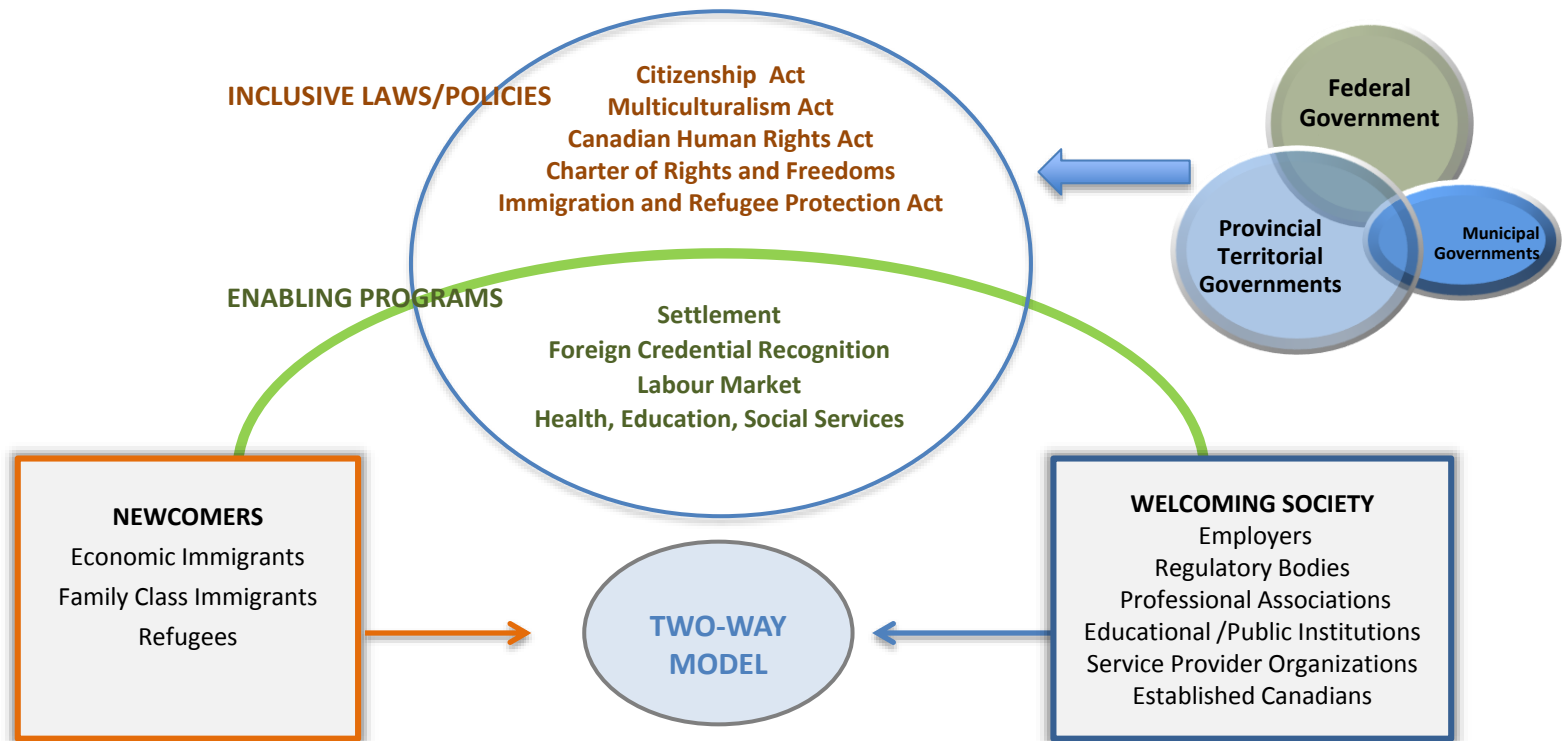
INCLUSIVE LAWS/POLICIES

Citizenship Act
Multiculturalism Act
Canadian Human Rights Act
Charter of Rights and Freedoms
Immigration and Refugee Protection Act

Federal Government

Provincial Territorial Governments

Municipal Governments

ENABLING PROGRAMS

Settlement
Foreign Credential Recognition
Labour Market
Health, Education, Social Services

NEWCOMERS
Economic Immigrants
Family Class Immigrants
Refugees

TWO-WAY MODEL

WELCOMING SOCIETY
Employers
Regulatory Bodies
Professional Associations
Educational /Public Institutions
Service Provider Organizations
Established Canadians